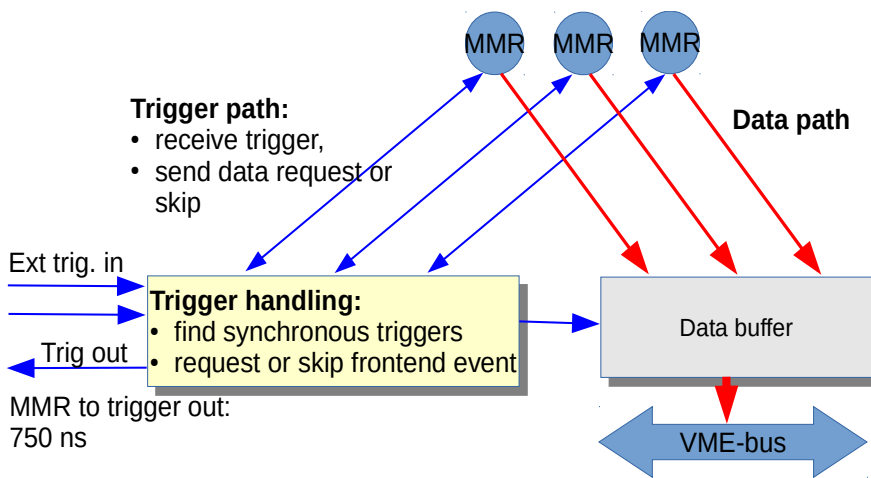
MMR MMR MMR

Trigger path:
• receive trigger,
• send data request or skip

Data path

Ext trig. in

Trigger handling:
• find synchronous triggers
• request or skip frontend event

Trig out

Data buffer

MMR to trigger out: 750 ns

VME-bus